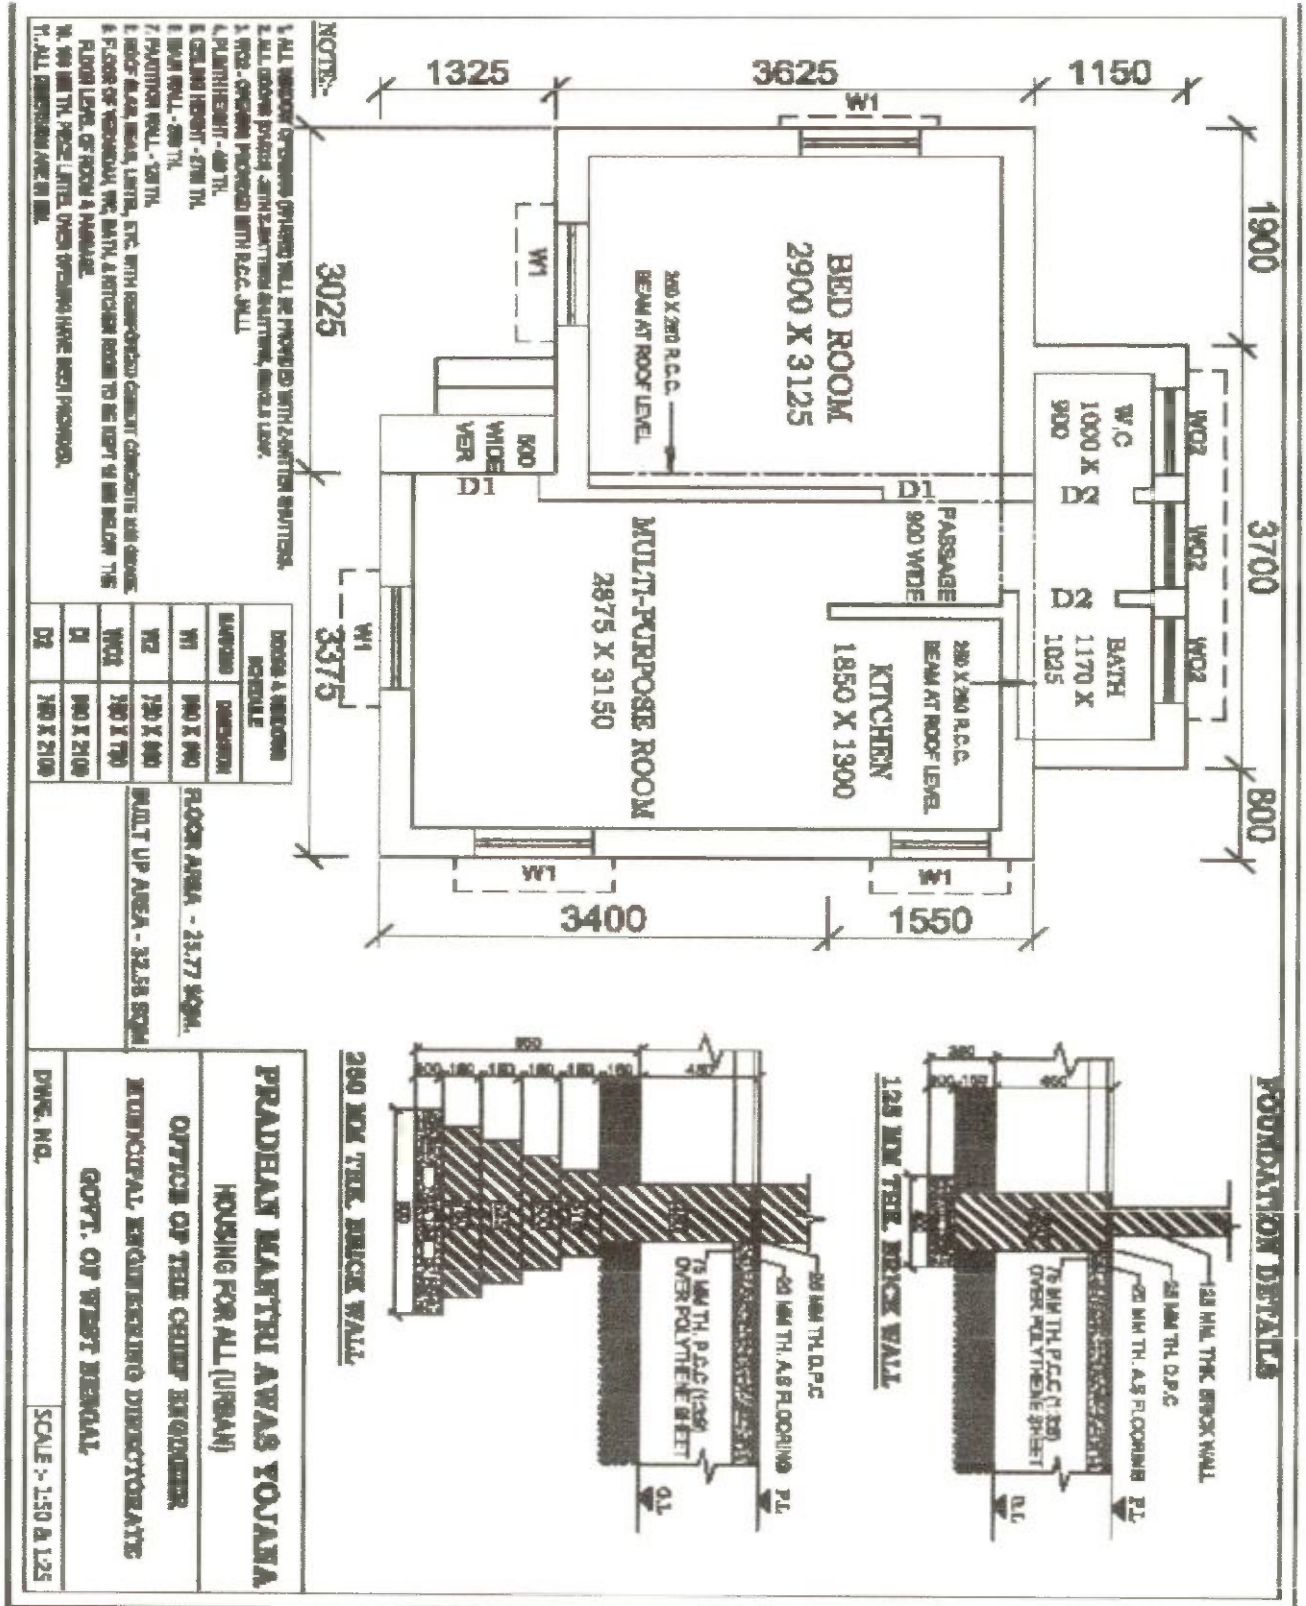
NOTE:-
1. ALL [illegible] SHALL BE PROVIDED WITH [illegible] SHUTTERS.
2. ALL DOORS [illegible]
3. WC2 - OPENING PROVIDED WITH R.C.C. JALLI.
4. PLINTH HEIGHT - 450 TH.
5. CEILING HEIGHT - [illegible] TH.
6. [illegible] WALL - 250 TH.
7. PARTITION WALL - 125 TH.
8. ROOF SLAB, BEAM, LINTEL, ETC. WITH REINFORCED CEMENT CONCRETE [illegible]
9. FLOOR OF VERANDAH, WC, BATH, & KITCHEN ROOM TO BE KEPT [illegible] BELOW THE FLOOR LEVEL OF ROOM & PASSAGE.
10. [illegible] PIECE LINTEL OVER OPENING HAVE BEEN PROVIDED.
11. ALL DIMENSIONS ARE IN MM.

1325
3625
1150
W1
1900
3025
BED ROOM
2900 X 3125
250 X 250 R.C.C. BEAM AT ROOF LEVEL.
W1
W.C
1000 X 900
WC2
D2
D1
3700
WC2
D2
WC2
BATH
1170 X 1025
500 WIDE VER
D1
PASSAGE 900 WIDE
MULTI-PURPOSE ROOM
2875 X 3150
KITCHEN
1850 X 1300
250 X 250 R.C.C. BEAM AT ROOF LEVEL.
800
W1
3375
W1
W1
3400
1550

DOORS & WINDOWS SCHEDULE

| MARKING | DIMENSION |
|---|---|
| W1 | 900 X 900 |
| W2 | 750 X 900 |
| WC2 | 750 X 750 |
| D1 | 900 X 2100 |
| D2 | 750 X 2100 |

FLOOR AREA - 25.77 SQM.
BUILT UP AREA - 32.58 SQM.

FOUNDATION DETAILS
380
200 150
450
125 MM. THK. BRICK WALL
50 MM TH. D.P.C
25 MM TH. A.S FLOORING
75 MM TH. P.C.C (1:3:6) OVER POLYTHENE SHEET
P.L
G.L
125 MM THK. BRICK WALL

950
200 180 180 180 180 150
450
250 MM TH. D.P.C
25 MM TH. A.S FLOORING
75 MM TH. P.C.C (1:3:6) OVER POLYTHENE SHEET
P.L
G.L
250 MM THK. BRICK WALL

PRADHAN MANTRI AWAS YOJANA
HOUSING FOR ALL (URBAN)
OFFICE OF THE CHIEF ENGINEER
MUNICIPAL ENGINEERING DIRECTORATE
GOVT. OF WEST BENGAL
DWG. NO.
SCALE :- 1:50 & 1:25